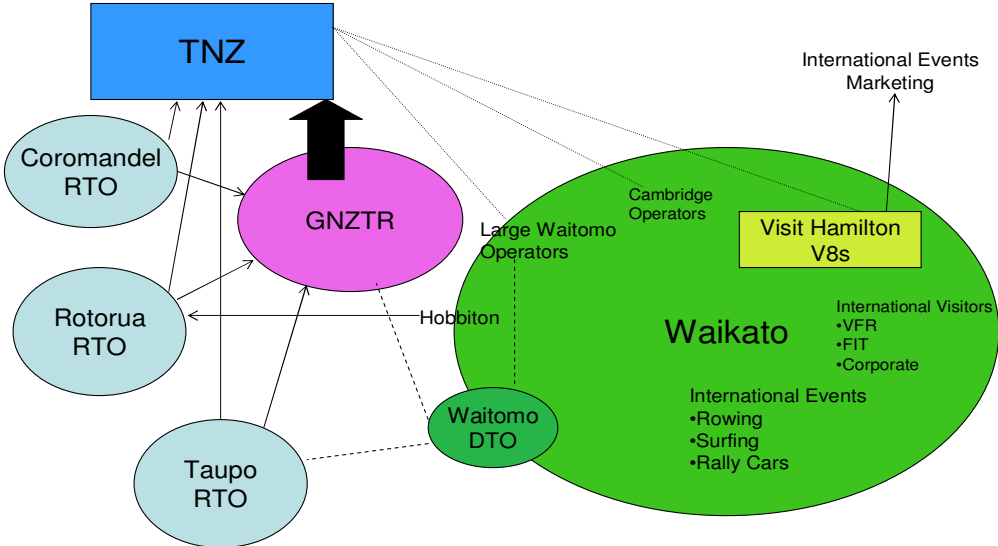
TNZ

International Events Marketing

Coromandel RTO

GNZTR

Cambridge Operators

Large Waitomo Operators

Visit Hamilton V8s

Rotorua RTO

Hobbiton

Waikato

International Visitors
•VFR
•FIT
•Corporate

International Events
•Rowing
•Surfing
•Rally Cars

Waitomo DTO

Taupo RTO